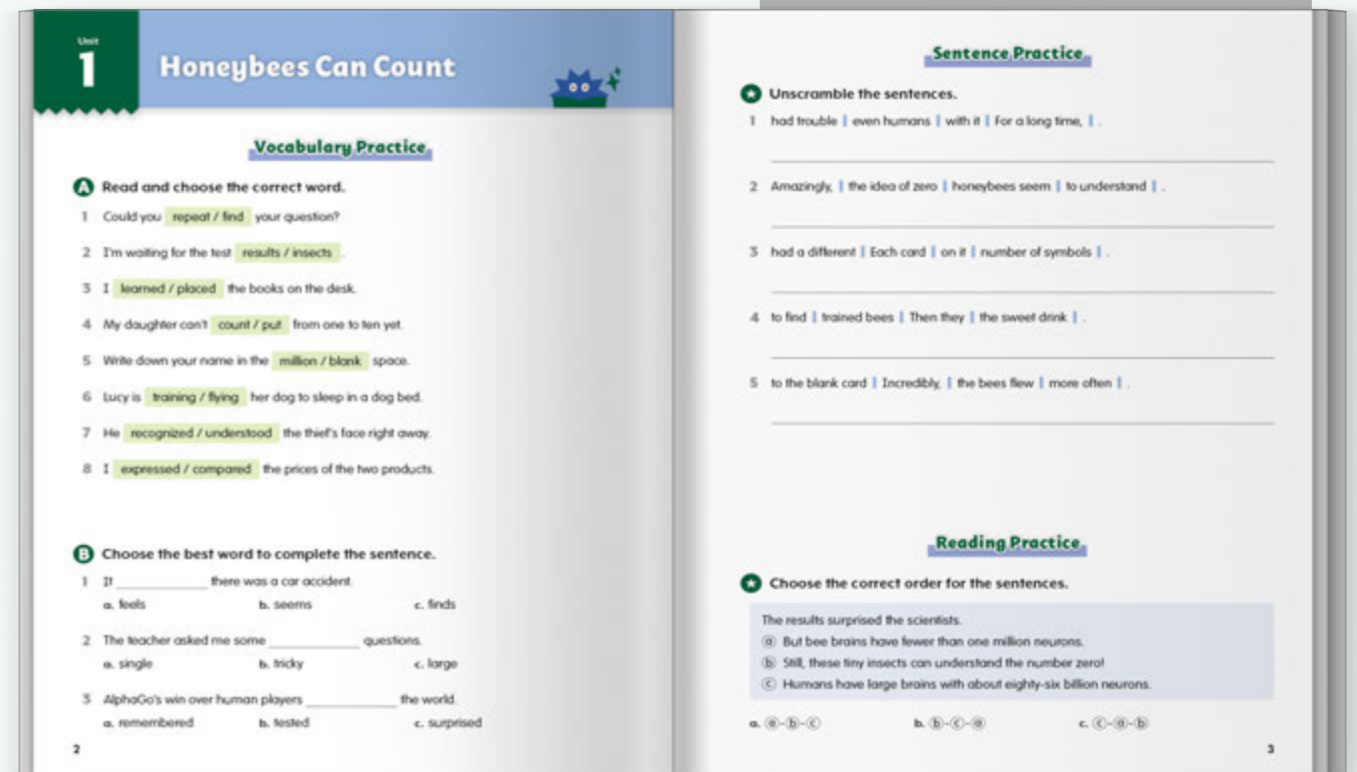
Unit
1
Honeybees Can Count

Vocabulary Practice

A Read and choose the correct word.

1 Could you repeat / find your question?

2 I'm waiting for the test results / insects .

3 I learned / placed the books on the desk.

4 My daughter can't count / put from one to ten yet.

5 Write down your name in the million / blank space.

6 Lucy is training / flying her dog to sleep in a dog bed.

7 He recognized / understood the thief's face right away.

8 I expressed / compared the prices of the two products.

B Choose the best word to complete the sentence.

1 It ____________ there was a car accident.
a. feels b. seems c. finds

2 The teacher asked me some ____________ questions.
a. single b. tricky c. large

3 AlphaGo's win over human players ____________ the world.
a. remembered b. tested c. surprised

2

Sentence Practice

Unscramble the sentences.

1 had trouble | even humans | with it | For a long time, | .

2 Amazingly, | the idea of zero | honeybees seem | to understand | .

3 had a different | Each card | on it | number of symbols | .

4 to find | trained bees | Then they | the sweet drink | .

5 to the blank card | Incredibly, | the bees flew | more often | .

Reading Practice

Choose the correct order for the sentences.

The results surprised the scientists.
ⓐ But bee brains have fewer than one million neurons.
ⓑ Still, these tiny insects can understand the number zero!
ⓒ Humans have large brains with about eighty-six billion neurons.

a. ⓐ-ⓑ-ⓒ b. ⓑ-ⓒ-ⓐ c. ⓒ-ⓐ-ⓑ

3